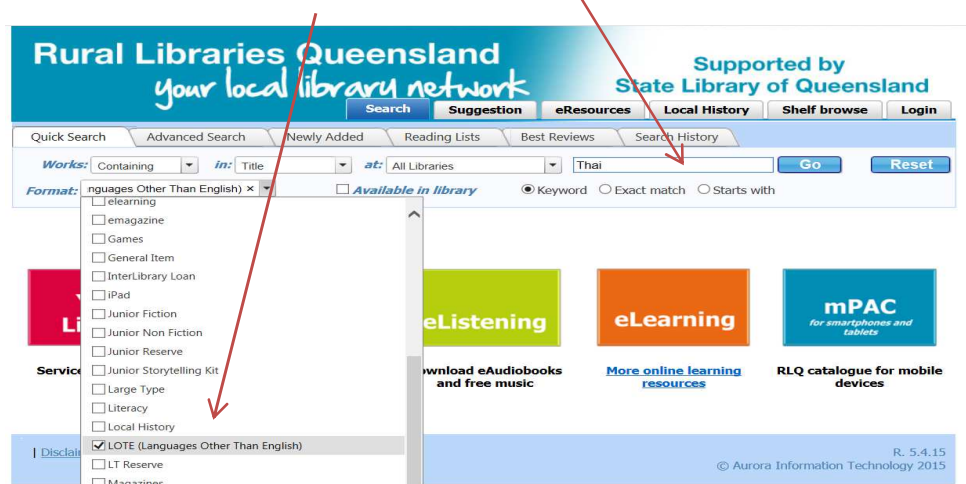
Rural Libraries Queensland
your local library network

Supported by
State Library of Queensland

Search | Suggestion | eResources | Local History | Shelf browse | Login

Quick Search | Advanced Search | Newly Added | Reading Lists | Best Reviews | Search History

Works: Containing in: Title at: All Libraries Thai Go Reset

Format: nguages Other Than English) × Available in library Keyword Exact match Starts with

elearning
emagazine
Games
General Item
InterLibrary Loan
iPad
Junior Fiction
Junior Non Fiction
Junior Reserve
Junior Storytelling Kit
Large Type
Literacy
Local History
LOTE (Languages Other Than English)
LT Reserve
Magazines

Li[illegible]

Service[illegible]

eListening

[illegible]wnload eAudiobooks and free music

eLearning

More online learning resources

mPAC
for smartphones and tablets

RLQ catalogue for mobile devices

| Disclai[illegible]

R. 5.4.15
© Aurora Information Technology 2015